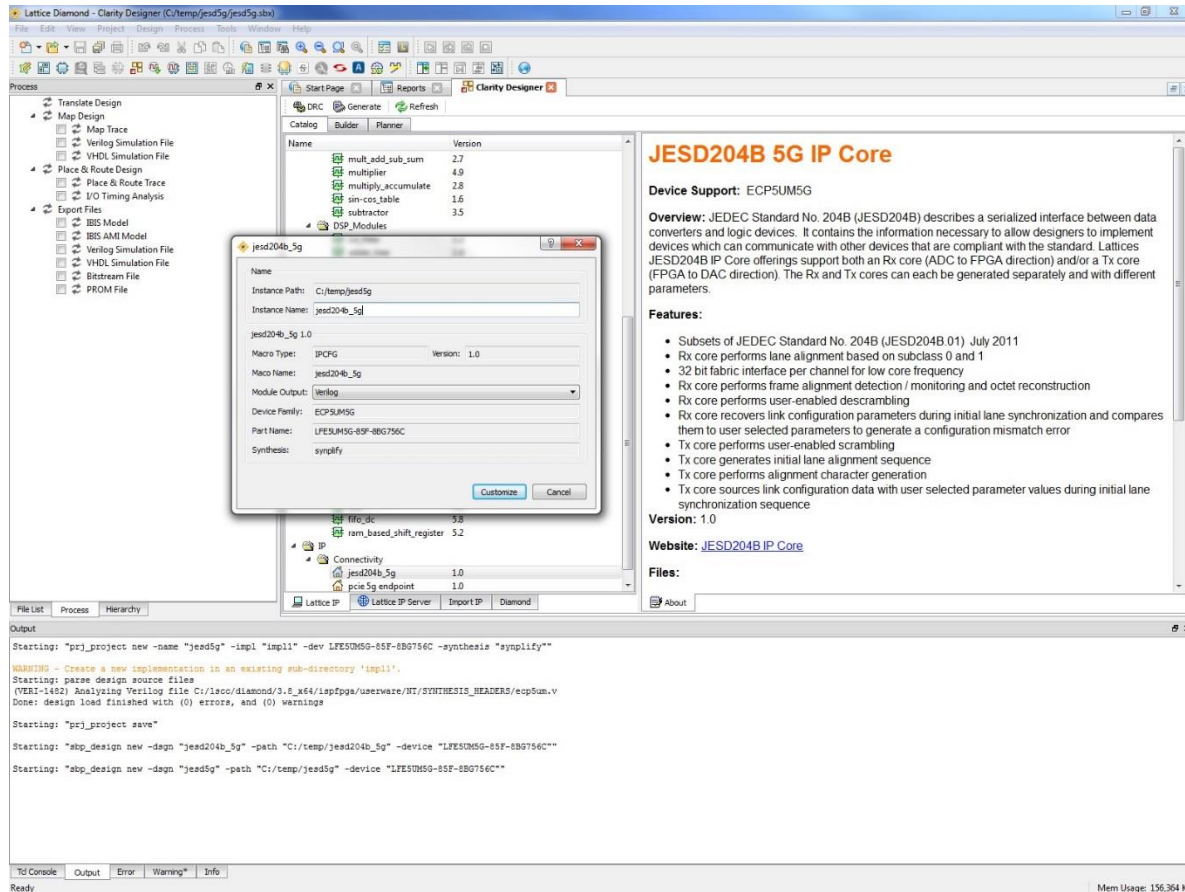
Lattice Diamond - Clarity Designer (C:/temp/jesd5g/jesd5g.sbx)

File Edit View Project Design Process Tools Window Help

Process

Translate Design
Map Design
Map Trace
Verilog Simulation File
VHDL Simulation File
Place & Route Design
Place & Route Trace
I/O Timing Analysis
Export Files
IBIS Model
IBIS AMI Model
Verilog Simulation File
VHDL Simulation File
Bitstream File
PROM File

File List Process Hierarchy

Start Page Reports Clarity Designer

DRC Generate Refresh

Catalog Builder Planner

| Name | Version |
|---|---|
| mult_add_sub_sum | 2.7 |
| multiplier | 4.9 |
| multiply_accumulate | 2.8 |
| sin-cos_table | 1.6 |
| subtractor | 3.5 |
| DSP_Modules | |
| fifo_dc | 5.8 |
| ram_based_shift_register | 5.2 |
| IP | |
| Connectivity | |
| jesd204b_5g | 1.0 |
| pcie 5g endpoint | 1.0 |

Lattice IP Lattice IP Server Import IP Diamond

jesd204b_5g

Name
Instance Path: C:/temp/jesd5g
Instance Name: jesd204b_5g
jesd204b_5g 1.0
Macro Type: IPCFG Version: 1.0
Maco Name: jesd204b_5g
Module Output: Verilog
Device Family: ECP5UM5G
Part Name: LFE5UM5G-85F-8BG756C
Synthesis: synplify

Customize Cancel

JESD204B 5G IP Core

Device Support: ECP5UM5G

Overview: JEDEC Standard No. 204B (JESD204B) describes a serialized interface between data converters and logic devices. It contains the information necessary to allow designers to implement devices which can communicate with other devices that are compliant with the standard. Lattices JESD204B IP Core offerings support both an Rx core (ADC to FPGA direction) and/or a Tx core (FPGA to DAC direction). The Rx and Tx cores can each be generated separately and with different parameters.

Features:

• Subsets of JEDEC Standard No. 204B (JESD204B.01) July 2011
• Rx core performs lane alignment based on subclass 0 and 1
• 32 bit fabric interface per channel for low core frequency
• Rx core performs frame alignment detection / monitoring and octet reconstruction
• Rx core performs user-enabled descrambling
• Rx core recovers link configuration parameters during initial lane synchronization and compares them to user selected parameters to generate a configuration mismatch error
• Tx core performs user-enabled scrambling
• Tx core generates initial lane alignment sequence
• Tx core performs alignment character generation
• Tx core sources link configuration data with user selected parameter values during initial lane synchronization sequence

Version: 1.0

Website: JESD204B IP Core

Files:

About

Output

Starting: "prj_project new -name "jesd5g" -impl "impl1" -dev LFE5UM5G-85F-8BG756C -synthesis "synplify""

WARNING - Create a new implementation in an existing sub-directory 'impl1'.
Starting: parse design source files
(VERI-1482) Analyzing Verilog file C:/lscc/diamond/3.8_x64/ispfpga/userware/NT/SYNTHESIS_HEADERS/ecp5um.v
Done: design load finished with (0) errors, and (0) warnings

Starting: "prj_project save"

Starting: "sbp_design new -dsgn "jesd204b_5g" -path "C:/temp/jesd204b_5g" -device "LFE5UM5G-85F-8BG756C""

Starting: "sbp_design new -dsgn "jesd5g" -path "C:/temp/jesd5g" -device "LFE5UM5G-85F-8BG756C""

Tcl Console Output Error Warning* Info

Ready

Mem Usage: 156,364 K